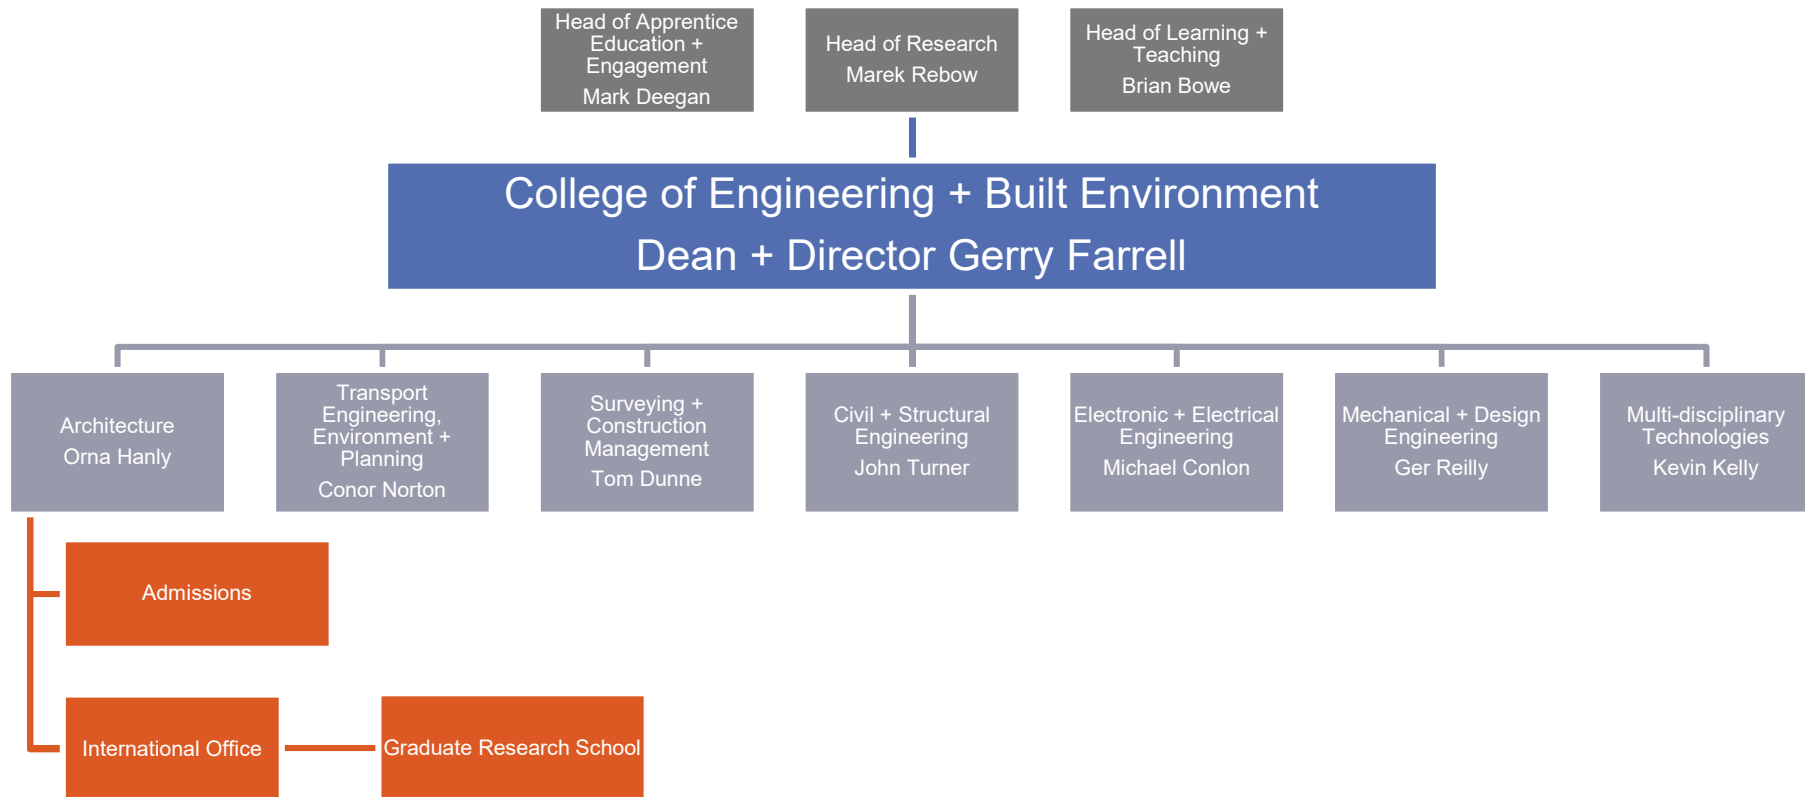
Head of Apprentice Education + Engagement
Mark Deegan

Head of Research
Marek Rebow

Head of Learning + Teaching
Brian Bowe

College of Engineering + Built Environment
Dean + Director Gerry Farrell

Architecture
Orna Hanly

Transport Engineering, Environment + Planning
Conor Norton

Surveying + Construction Management
Tom Dunne

Civil + Structural Engineering
John Turner

Electronic + Electrical Engineering
Michael Conlon

Mechanical + Design Engineering
Ger Reilly

Multi-disciplinary Technologies
Kevin Kelly

Admissions

International Office

Graduate Research School